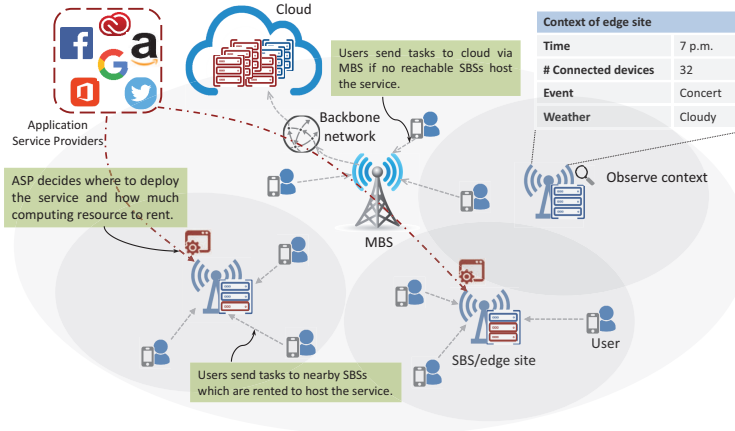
Cloud

Users send tasks to cloud via MBS if no reachable SBSs host the service.

| Context of edge site | |
|---|---|
| Time | 7 p.m. |
| # Connected devices | 32 |
| Event | Concert |
| Weather | Cloudy |

Application Service Providers

Backbone network

ASP decides where to deploy the service and how much computing resource to rent.

Observe context

MBS

SBS/edge site

User

Users send tasks to nearby SBSs which are rented to host the service.